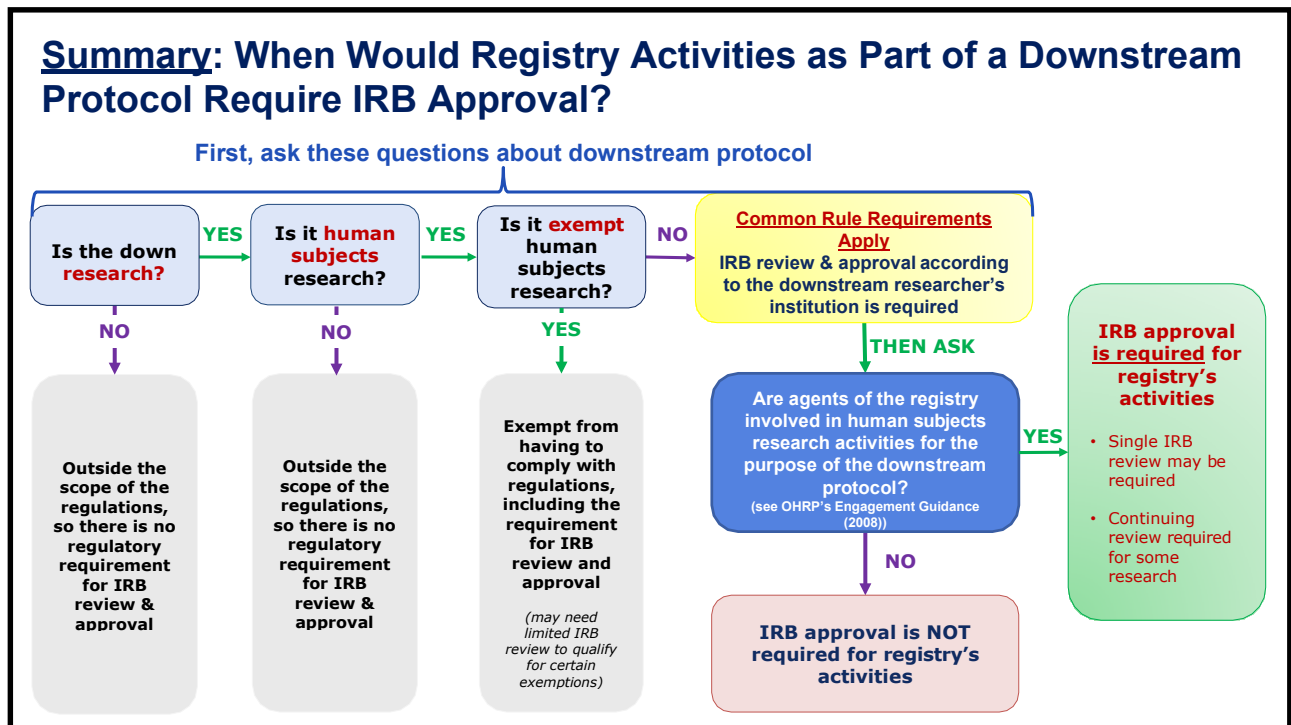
Summary: When Would Registry Activities as Part of a Downstream Protocol Require IRB Approval?

First, ask these questions about downstream protocol

Is the down research?

YES

Is it human subjects research?

YES

Is it exempt human subjects research?

NO

Common Rule Requirements Apply
IRB review & approval according to the downstream researcher's institution is required

NO

NO

YES

Outside the scope of the regulations, so there is no regulatory requirement for IRB review & approval

Outside the scope of the regulations, so there is no regulatory requirement for IRB review & approval

Exempt from having to comply with regulations, including the requirement for IRB review and approval

(may need limited IRB review to qualify for certain exemptions)

THEN ASK

Are agents of the registry involved in human subjects research activities for the purpose of the downstream protocol?
(see OHRP's Engagement Guidance (2008))

YES

IRB approval is required for registry's activities

• Single IRB review may be required

• Continuing review required for some research

NO

IRB approval is NOT required for registry's activities